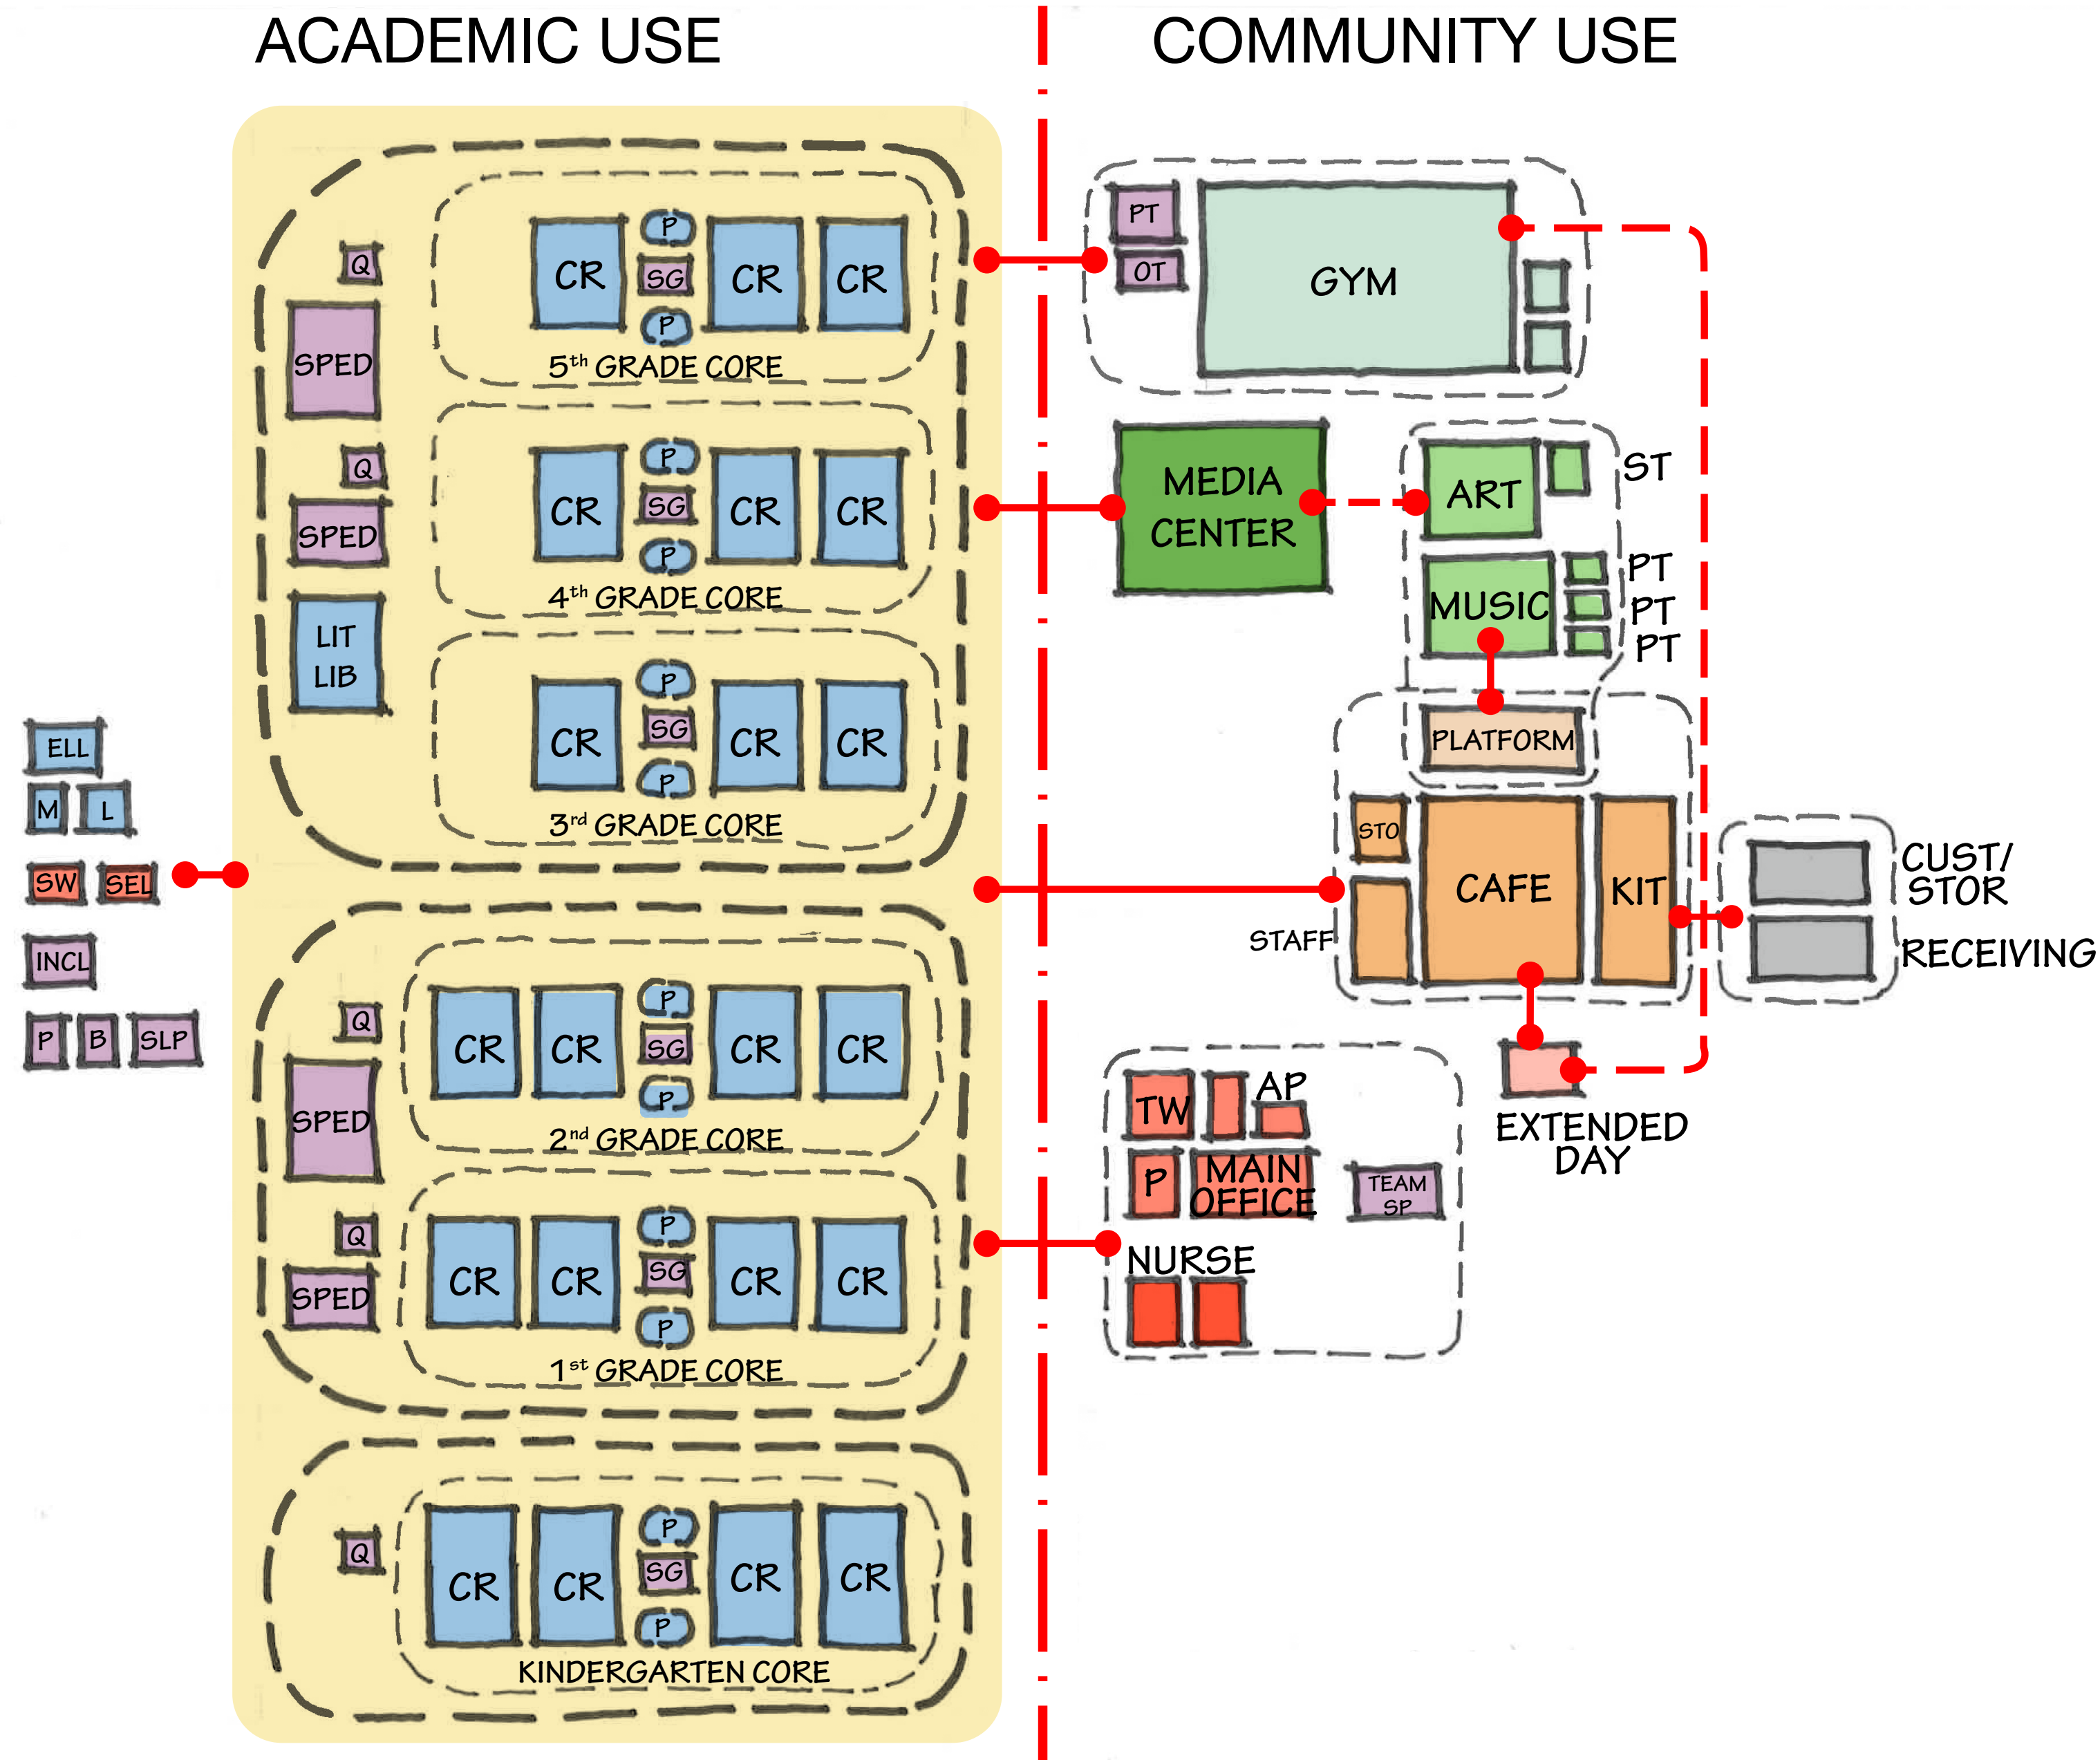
ACADEMIC USE

COMMUNITY USE

Q

SPED

CR P SG P CR CR

5th GRADE CORE

Q

SPED

LIT LIB

CR P SG P CR CR

4th GRADE CORE

CR P SG P CR CR

3rd GRADE CORE

ELL

M L

SW SEL

INCL

P B SLP

Q

SPED

Q

SPED

CR CR P SG P CR CR

2nd GRADE CORE

CR CR P SG P CR CR

1st GRADE CORE

Q

CR CR P SG P CR CR

KINDERGARTEN CORE

PT

OT

GYM

MEDIA CENTER

ART

ST

MUSIC

PT
PT
PT

PLATFORM

STO

CAFE

KIT

STAFF

CUST/ STOR

RECEIVING

EXTENDED DAY

TW

AP

P

MAIN OFFICE

TEAM SP

NURSE